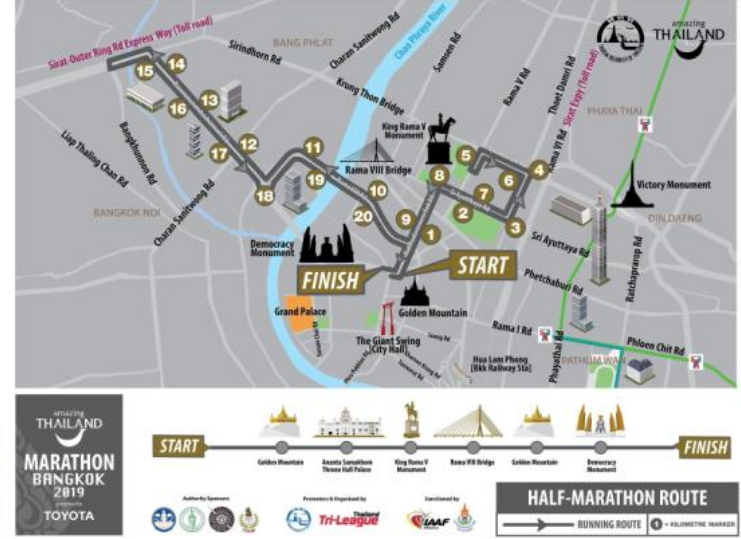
amazing THAILAND

Sirat-Outer Ring Rd Express Way (Toll road)

Sirindhorn Rd

BANG PHLAT

Charan Sanitwong Rd

Chao Phraya River

Samsen Rd

Rama V Rd

Thoet Damri Rd

Krung Thon Bridge

PHAYA THAI

Sirat Expy (Toll road)

Rama VI Rd

King Rama V Monument

Rama VIII Bridge

Bangkhunnon Rd

Liap Thalling Chan Rd

Charan Sanitwong Rd

BANGKOK NOI

Victory Monument

DIN DAENG

Sri Ayutthaya Rd

Democracy Monument

Ratchaprarop Rd

Phetchaburi Rd

FINISH

START

Grand Palace

Golden Mountain

Rama I Rd

Phloen Chit Rd

The Giant Swing City Hall

Hua Lam Phong (Bkk Railway Sta)

Phayathai Rd

PATHUM WAN

15 14 13 16 12 17 11 18 19 10 20 9 8 5 6 4 7 2 3 1

amazing THAILAND MARATHON BANGKOK 2019 presents TOYOTA

START

Golden Mountain

Ananta Samakhom Throne Hall Palace

King Rama V Monument

Rama VIII Bridge

Golden Mountain

Democracy Monument

FINISH

Authority Sponsors

Promoters & Organised by

Thailand Tri-League

Sanctioned by

IAAF

HALF-MARATHON ROUTE

RUNNING ROUTE

1 = KILOMETRE MARKER